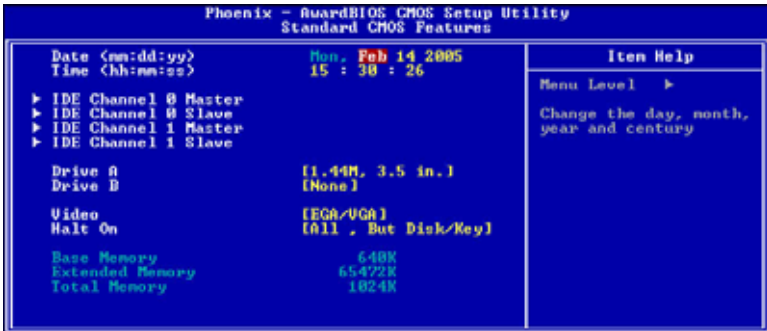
Phoenix - AwardBIOS CMOS Setup Utility
Standard CMOS Features

Date (mm:dd:yy) Mon, Feb 14 2005
Time (hh:mm:ss) 15 : 30 : 26

▶ IDE Channel 0 Master
▶ IDE Channel 0 Slave
▶ IDE Channel 1 Master
▶ IDE Channel 1 Slave

Drive A [1.44M, 3.5 in.]
Drive B [None]

Video [EGA/VGA]
Halt On [All , But Disk/Key]

Base Memory 640K
Extended Memory 65472K
Total Memory 1024K

Item Help

Menu Level ▶

Change the day, month, year and century